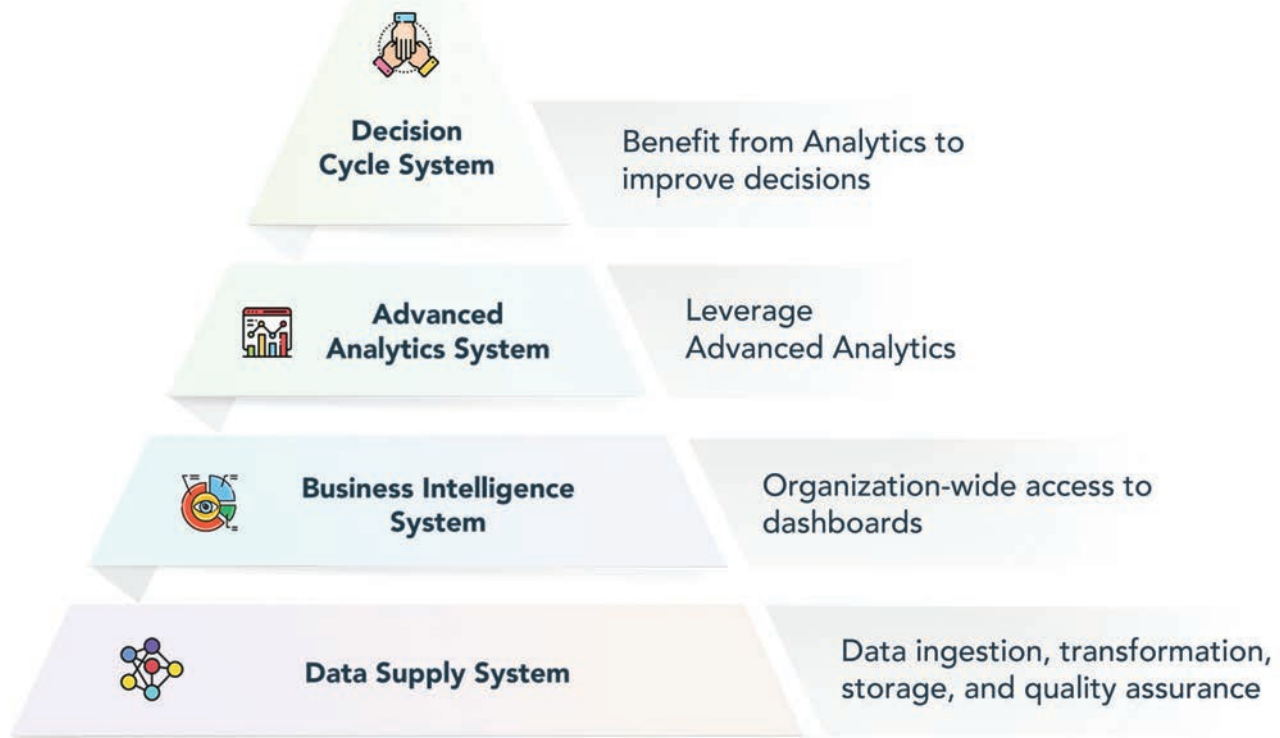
Decision Cycle System

Benefit from Analytics to improve decisions

Advanced Analytics System

Leverage Advanced Analytics

Business Intelligence System

Organization-wide access to dashboards

Data Supply System

Data ingestion, transformation, storage, and quality assurance